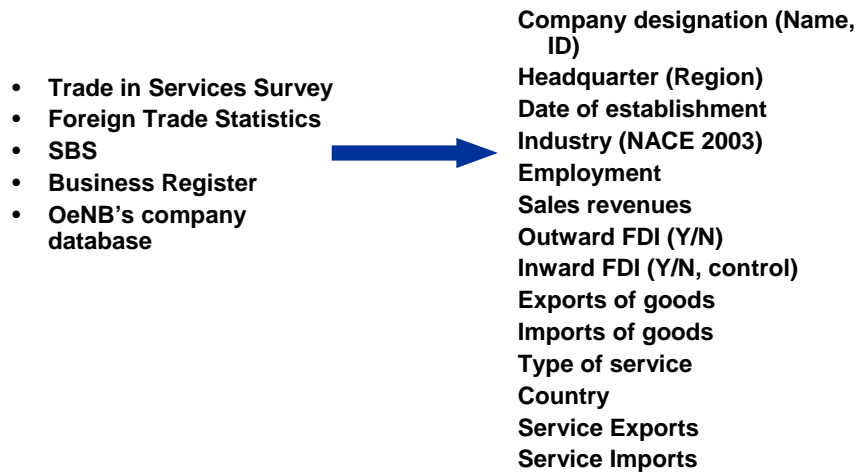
- Trade in Services Survey
- Foreign Trade Statistics
- SBS
- Business Register
- OeNB’s company database

Company designation (Name, ID)
Headquarter (Region)
Date of establishment
Industry (NACE 2003)
Employment
Sales revenues
Outward FDI (Y/N)
Inward FDI (Y/N, control)
Exports of goods
Imports of goods
Type of service
Country
Service Exports
Service Imports